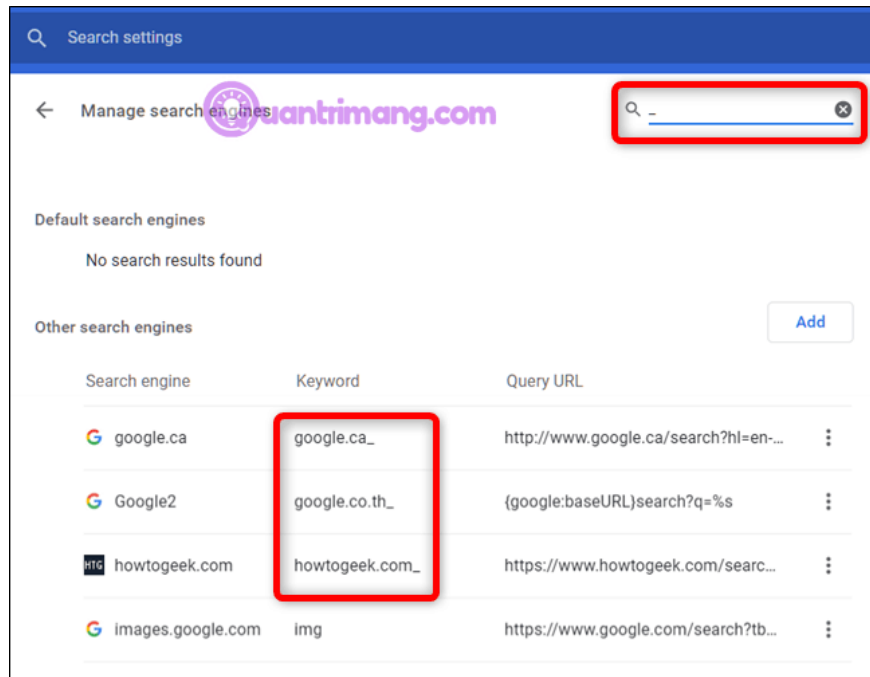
Search settings

Manage search engines

quantrimang.com

_

Default search engines

No search results found

Other search engines

Add

| Search engine | Keyword | Query URL |
|---|---|---|
| G google.ca | google.ca_ | http://www.google.ca/search?hl=en-... |
| G Google2 | google.co.th_ | {google:baseURL}search?q=%s |
| HTG howtogeek.com | howtogeek.com_ | https://www.howtogeek.com/searc... |
| G images.google.com | img | https://www.google.com/search?tb... |